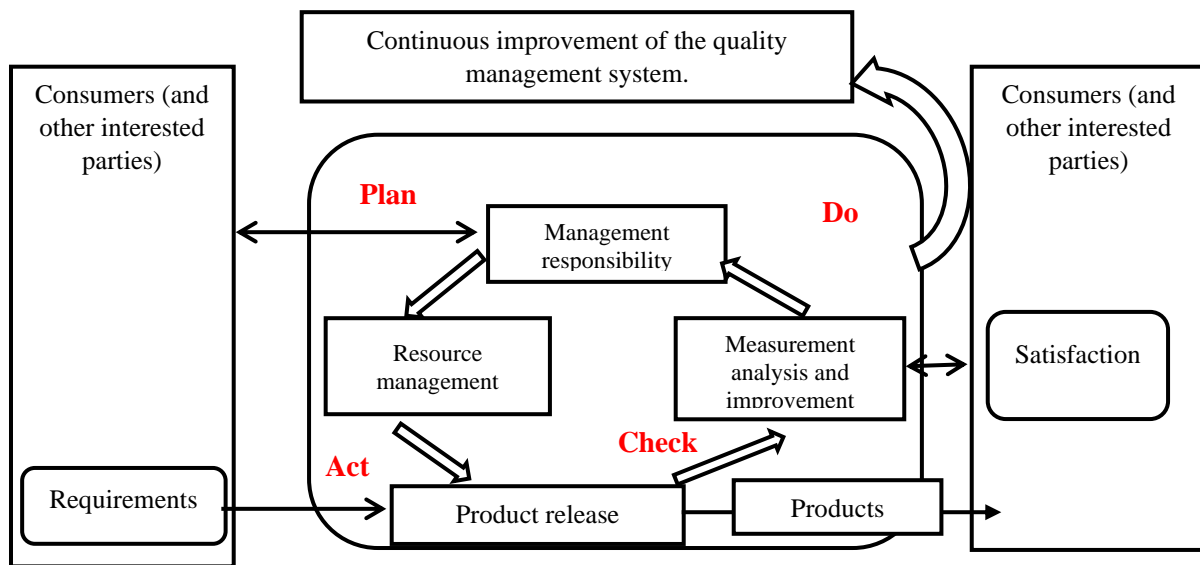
Continuous improvement of the quality management system.

Consumers (and other interested parties)

Plan

Management responsibility

Do

Consumers (and other interested parties)

Resource management

Measurement analysis and improvement

Satisfaction

Act

Check

Requirements

Product release

Products